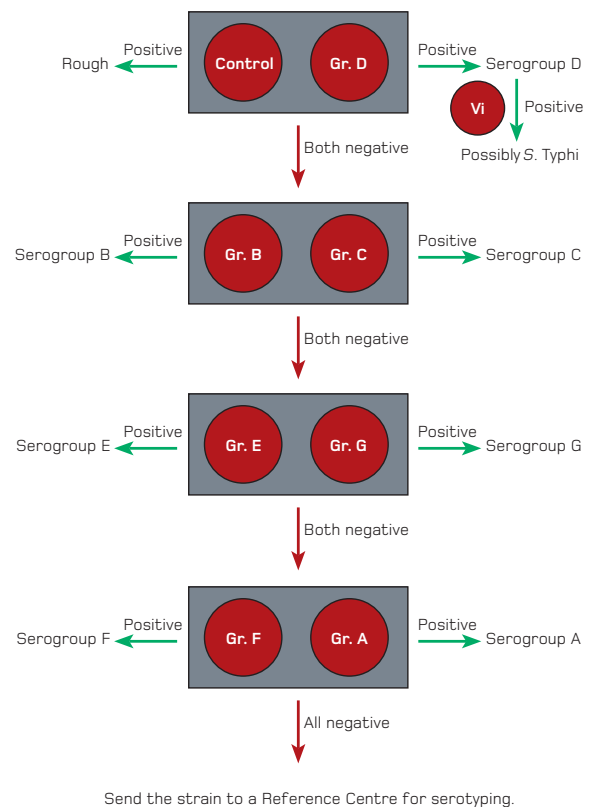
Positive
Rough

Control

Gr. D

Positive
Serogroup D

Vi

Positive
Possibly S. Typhi

Both negative

Positive
Serogroup B

Gr. B

Gr. C

Positive
Serogroup C

Both negative

Positive
Serogroup E

Gr. E

Gr. G

Positive
Serogroup G

Both negative

Positive
Serogroup F

Gr. F

Gr. A

Positive
Serogroup A

All negative

Send the strain to a Reference Centre for serotyping.